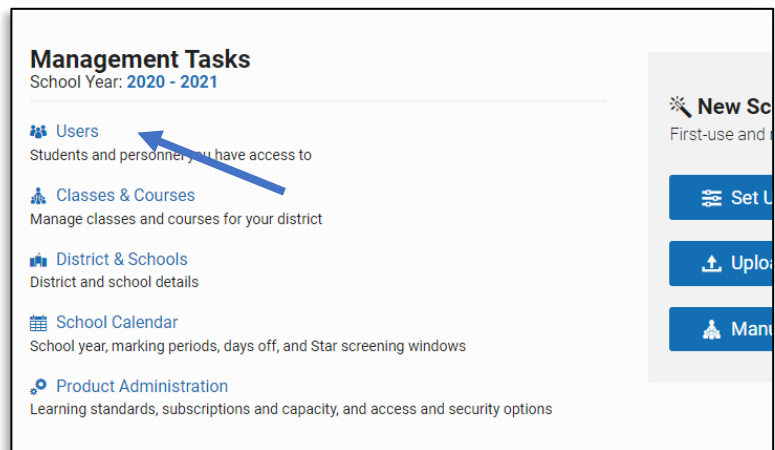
Management Tasks
School Year: 2020 - 2021

Users
Students and personnel you have access to

Classes & Courses
Manage classes and courses for your district

District & Schools
District and school details

School Calendar
School year, marking periods, days off, and Star screening windows

Product Administration
Learning standards, subscriptions and capacity, and access and security options

New Sc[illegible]
First-use and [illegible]

Set U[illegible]

Uploa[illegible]

Manu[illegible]